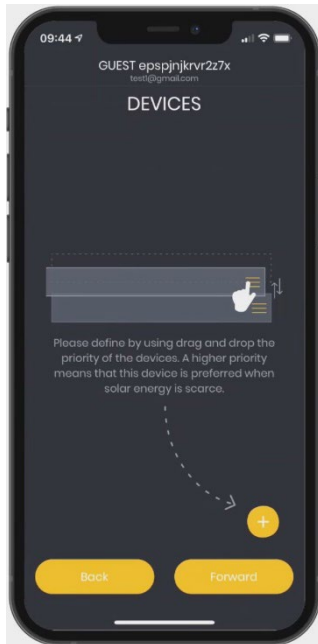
09:44

GUEST epspjnjkrvr2z7x
test1@gmail.com

DEVICES

Please define by using drag and drop the priority of the devices. A higher priority means that this device is preferred when solar energy is scarce.

+

Back

Forward